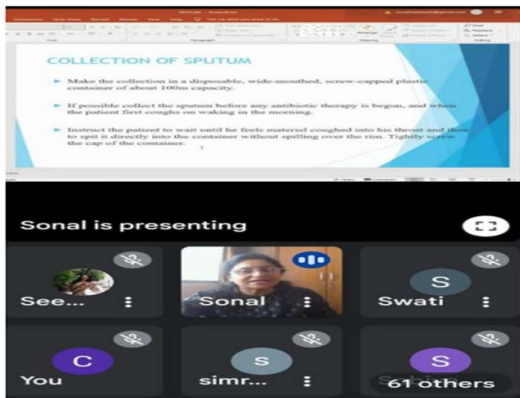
COLLECTION OF SPUTUM

Make the collection in a disposable, wide-mouthed, screw-capped plastic container of about 100ml capacity.

If possible collect the sputum before any antibiotic therapy is begun, and when the patient first coughs on waking in the morning.

Instruct the patient to wait until he feels material coughed into his throat and then to spit it directly into the container without spilling over the rim. Tightly screw the cap of the container.

Sonal is presenting

See...

Sonal

S
Swati

C
You

S
simr...

S
61 others